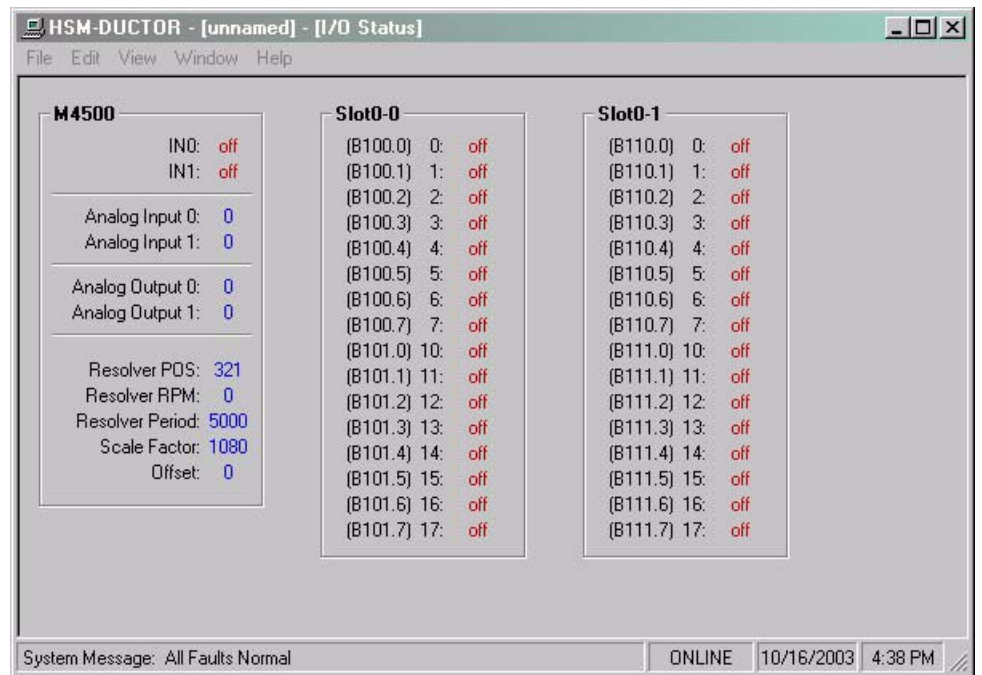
HSM-DUCTOR - [unnamed] - [I/O Status]

File Edit View Window Help

M4500

IN0: off
IN1: off

Analog Input 0: 0
Analog Input 1: 0

Analog Output 0: 0
Analog Output 1: 0

Resolver POS: 321
Resolver RPM: 0
Resolver Period: 5000
Scale Factor: 1080
Offset: 0

Slot0-0

(B100.0) 0: off
(B100.1) 1: off
(B100.2) 2: off
(B100.3) 3: off
(B100.4) 4: off
(B100.5) 5: off
(B100.6) 6: off
(B100.7) 7: off
(B101.0) 10: off
(B101.1) 11: off
(B101.2) 12: off
(B101.3) 13: off
(B101.4) 14: off
(B101.5) 15: off
(B101.6) 16: off
(B101.7) 17: off

Slot0-1

(B110.0) 0: off
(B110.1) 1: off
(B110.2) 2: off
(B110.3) 3: off
(B110.4) 4: off
(B110.5) 5: off
(B110.6) 6: off
(B110.7) 7: off
(B111.0) 10: off
(B111.1) 11: off
(B111.2) 12: off
(B111.3) 13: off
(B111.4) 14: off
(B111.5) 15: off
(B111.6) 16: off
(B111.7) 17: off

System Message: All Faults Normal | ONLINE | 10/16/2003 | 4:38 PM